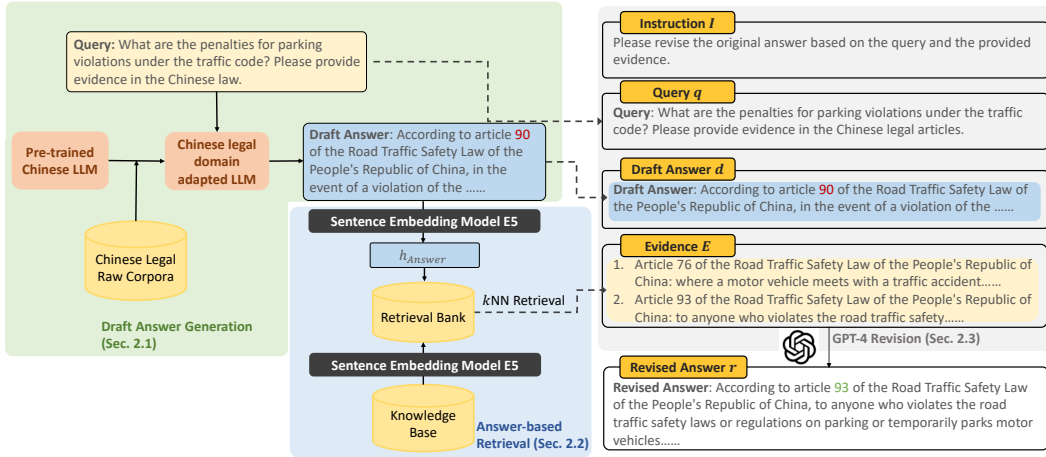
Query: What are the penalties for parking violations under the traffic code? Please provide evidence in the Chinese law.

Pre-trained Chinese LLM

Chinese legal domain adapted LLM

Chinese Legal Raw Corpora

Draft Answer: According to article 90 of the Road Traffic Safety Law of the People's Republic of China, in the event of a violation of the ......

Draft Answer Generation (Sec. 2.1)

Sentence Embedding Model E5

$h_{Answer}$

Retrieval Bank

$k$NN Retrieval

Sentence Embedding Model E5

Knowledge Base

Answer-based Retrieval (Sec. 2.2)

Instruction $I$

Please revise the original answer based on the query and the provided evidence.

Query $q$

Query: What are the penalties for parking violations under the traffic code? Please provide evidence in the Chinese legal articles.

Draft Answer $d$

Draft Answer: According to article 90 of the Road Traffic Safety Law of the People's Republic of China, in the event of a violation of the ......

Evidence $E$

1. Article 76 of the Road Traffic Safety Law of the People's Republic of China: where a motor vehicle meets with a traffic accident......
2. Article 93 of the Road Traffic Safety Law of the People's Republic of China: to anyone who violates the road traffic safety......

GPT-4 Revision (Sec. 2.3)

Revised Answer $r$

Revised Answer: According to article 93 of the Road Traffic Safety Law of the People's Republic of China, to anyone who violates the road traffic safety laws or regulations on parking or temporarily parks motor vehicles......